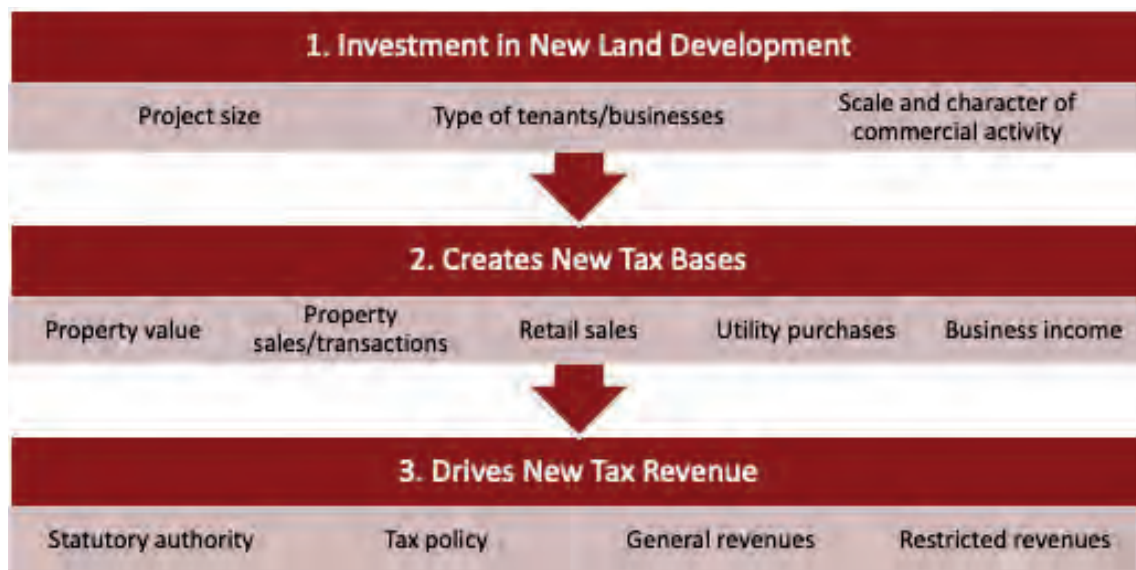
1. Investment in New Land Development

Project size

Type of tenants/businesses

Scale and character of commercial activity

2. Creates New Tax Bases

Property value

Property sales/transactions

Retail sales

Utility purchases

Business income

3. Drives New Tax Revenue

Statutory authority

Tax policy

General revenues

Restricted revenues